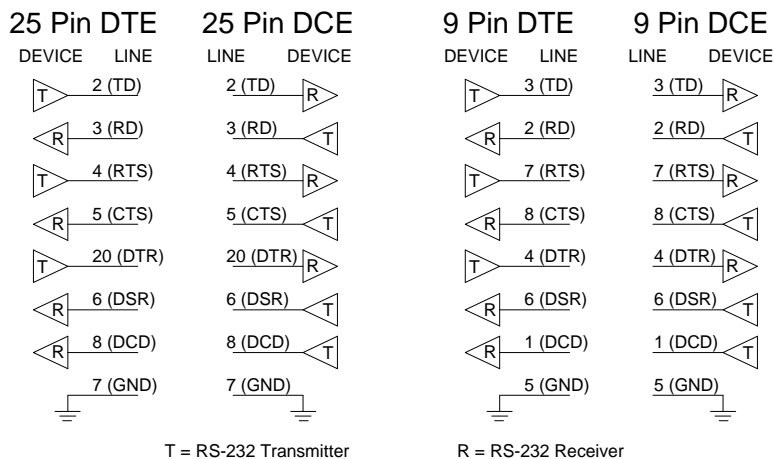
25 Pin DTE

DEVICE LINE

T 2 (TD)
R 3 (RD)
T 4 (RTS)
R 5 (CTS)
T 20 (DTR)
R 6 (DSR)
R 8 (DCD)
7 (GND)

25 Pin DCE

LINE DEVICE

2 (TD) R
3 (RD) T
4 (RTS) R
5 (CTS) T
20 (DTR) R
6 (DSR) T
8 (DCD) T
7 (GND)

9 Pin DTE

DEVICE LINE

T 3 (TD)
R 2 (RD)
T 7 (RTS)
R 8 (CTS)
T 4 (DTR)
R 6 (DSR)
R 1 (DCD)
5 (GND)

9 Pin DCE

LINE DEVICE

3 (TD) R
2 (RD) T
7 (RTS) R
8 (CTS) T
4 (DTR) R
6 (DSR) T
1 (DCD) T
5 (GND)

T = RS-232 Transmitter R = RS-232 Receiver